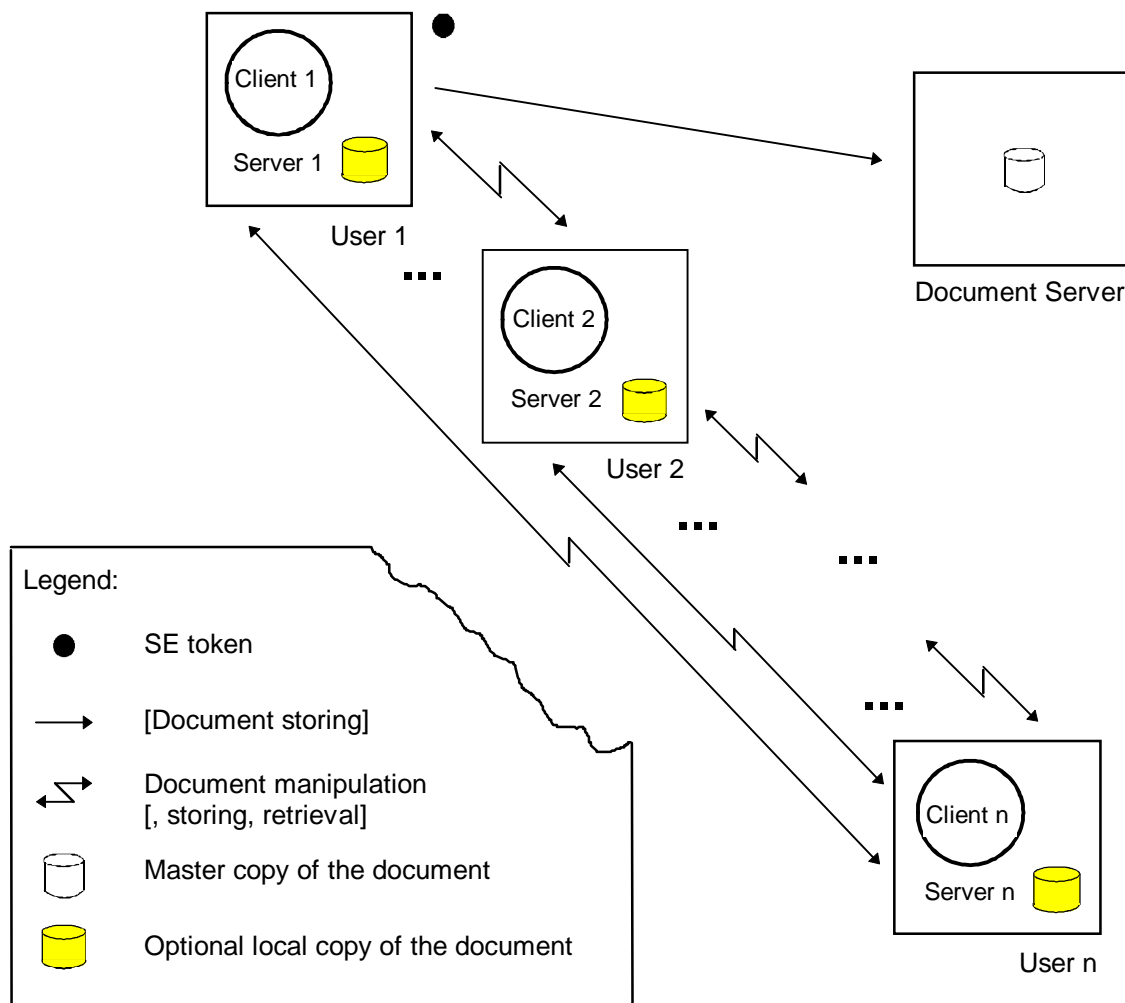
Client 1

Server 1

User 1

...

Client 2

Server 2

User 2

Document Server

...

...

...

Client n

Server n

User n

Legend:

SE token

[Document storing]

Document manipulation [, storing, retrieval]

Master copy of the document

Optional local copy of the document